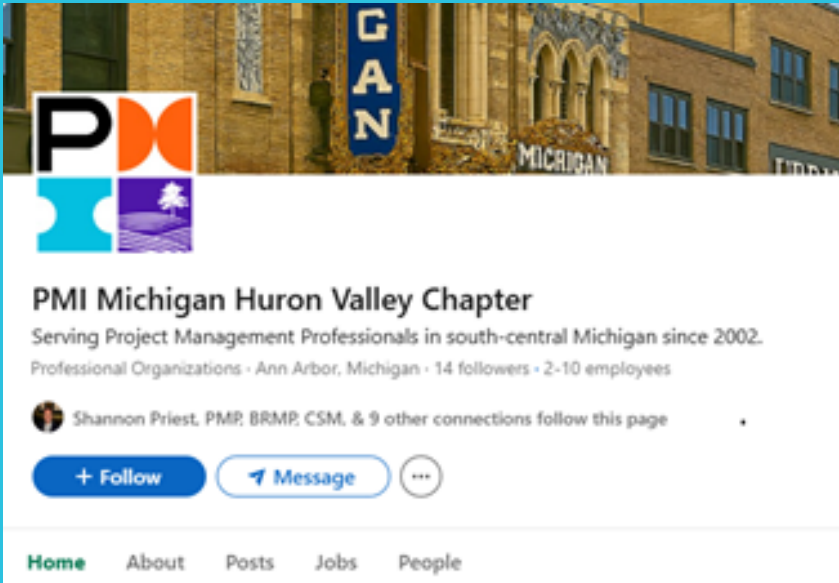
GAN

MICHIGAN

PMI Michigan Huron Valley Chapter

Serving Project Management Professionals in south-central Michigan since 2002.

Professional Organizations · Ann Arbor, Michigan · 14 followers · 2-10 employees

Shannon Priest, PMP, BRMP, CSM, & 9 other connections follow this page

+ Follow

Message

···

Home About Posts Jobs People